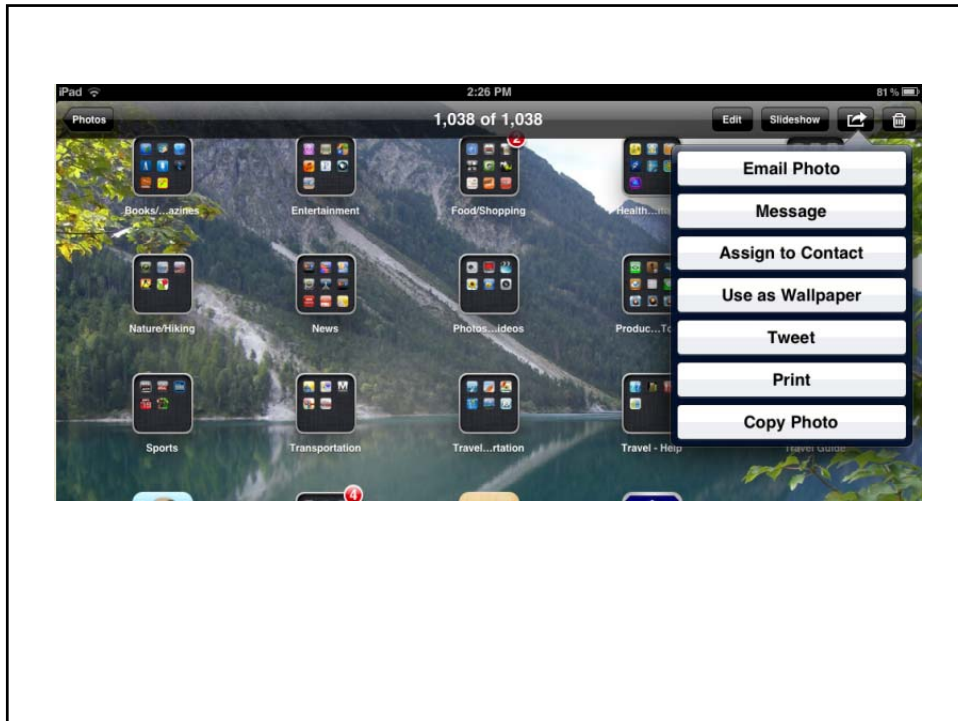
iPad
2:26 PM
81 %
Photos
1,038 of 1,038
Edit
Slideshow
2
Books/...azines
Entertainment
Food/Shopping
Health...
Email Photo
Message
Assign to Contact
Use as Wallpaper
Tweet
Print
Copy Photo
Nature/Hiking
News
Photos...ideos
Produc...To
Sports
Transportation
Travel....rtation
Travel - Help
Travel Guide
4